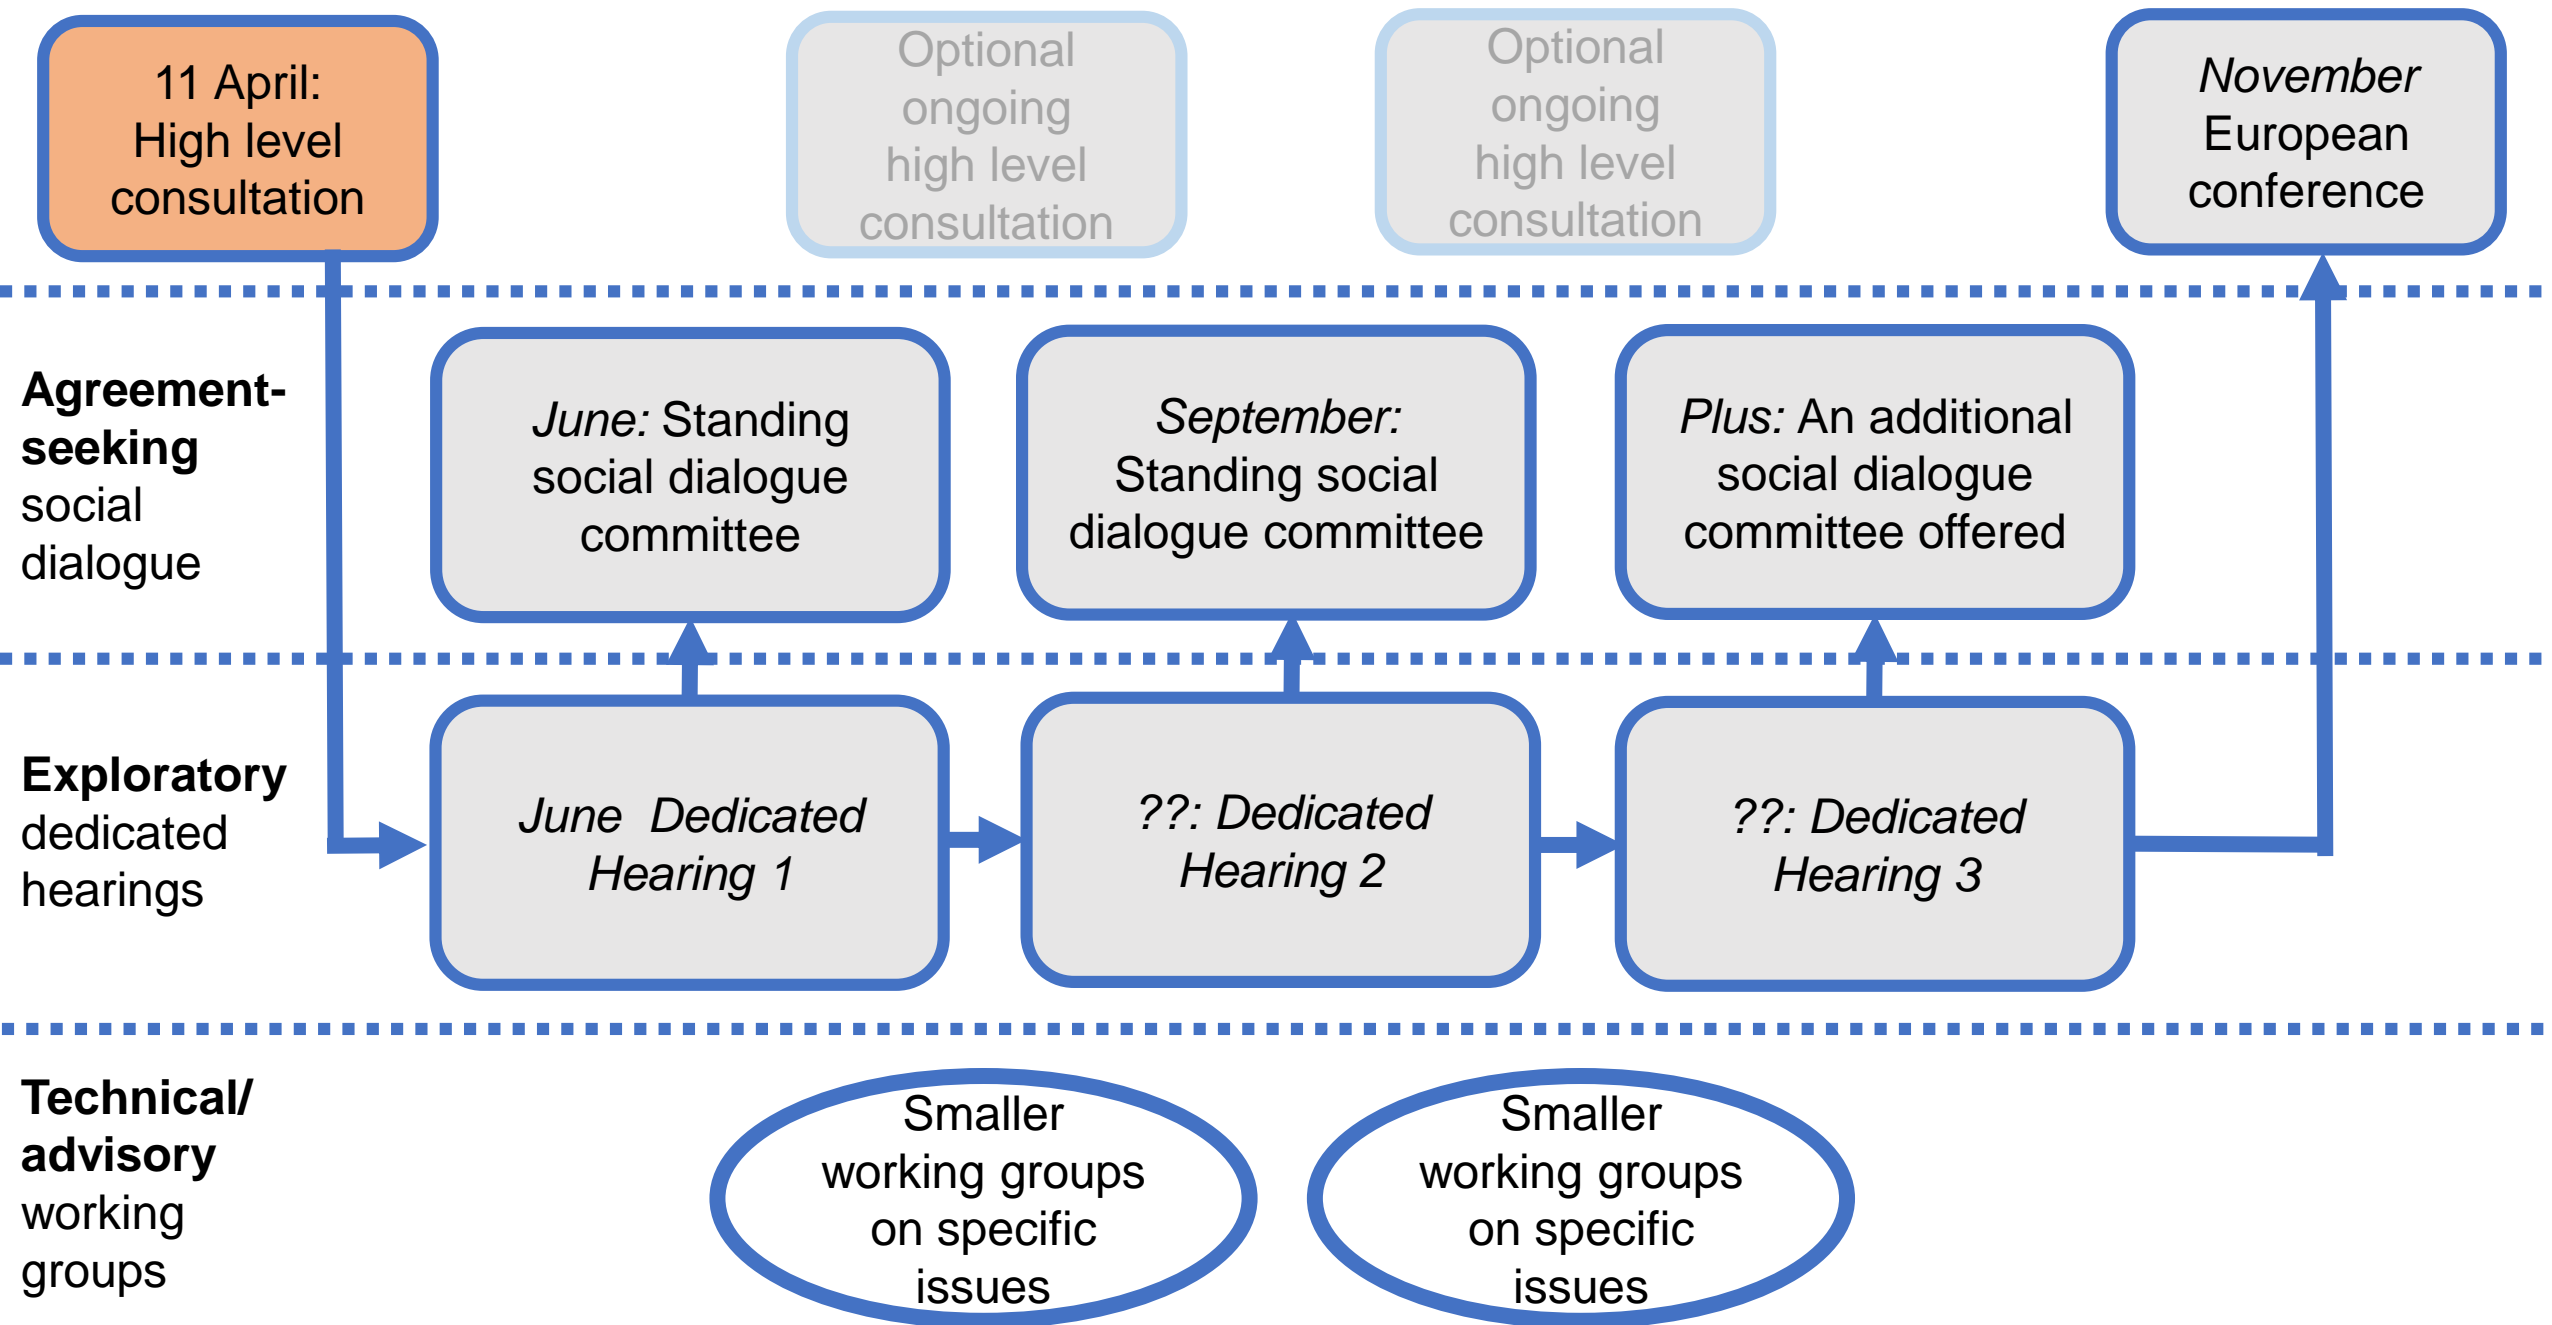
11 April: High level consultation

Optional ongoing high level consultation

Optional ongoing high level consultation

*November* European conference

**Agreement-seeking** social dialogue

*June:* Standing social dialogue committee

*September:* Standing social dialogue committee

*Plus:* An additional social dialogue committee offered

**Exploratory** dedicated hearings

*June Dedicated Hearing 1*

*??: Dedicated Hearing 2*

*??: Dedicated Hearing 3*

**Technical/ advisory** working groups

Smaller working groups on specific issues

Smaller working groups on specific issues